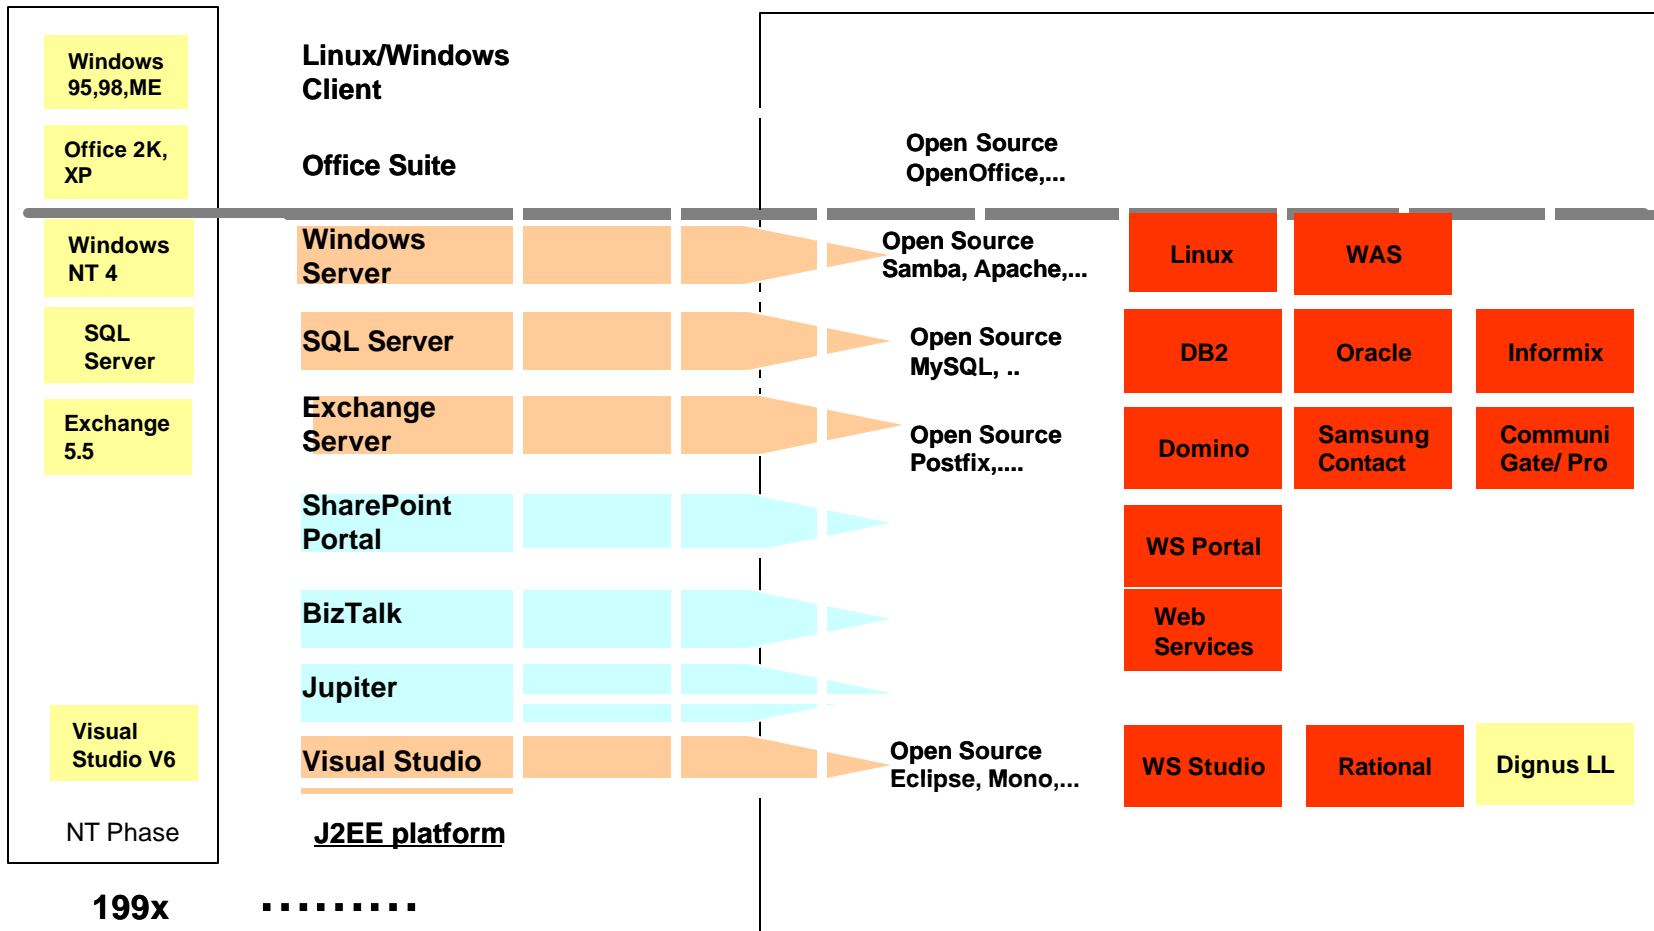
Windows 95,98,ME

Office 2K, XP

Windows NT 4

SQL Server

Exchange 5.5

Visual Studio V6

NT Phase

Linux/Windows Client

Office Suite

Open Source OpenOffice,...

Windows Server

Open Source Samba, Apache,...

Linux

WAS

SQL Server

Open Source MySQL, ..

DB2

Oracle

Informix

Exchange Server

Open Source Postfix,....

Domino

Samsung Contact

Communi Gate/ Pro

SharePoint Portal

WS Portal

BizTalk

Web Services

Jupiter

Visual Studio

Open Source Eclipse, Mono,...

WS Studio

Rational

Dignus LL

J2EE platform

199x

.........